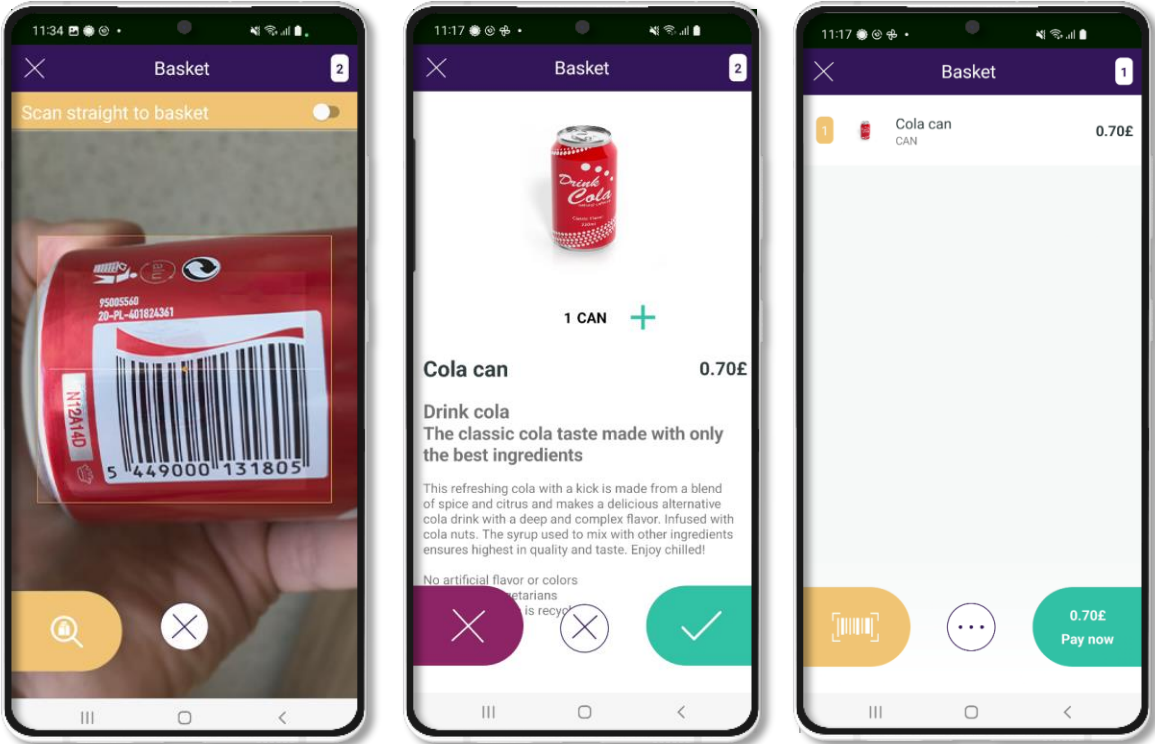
11:34

Basket 2

Scan straight to basket

alu

95005560
20-PL-601824361

N12A14D

5 449000 131805

11:17

Basket 2

Drink Cola

1 CAN +

Cola can 0.70£

Drink cola
The classic cola taste made with only the best ingredients

This refreshing cola with a kick is made from a blend of spice and citrus and makes a delicious alternative cola drink with a deep and complex flavor. Infused with cola nuts. The syrup used to mix with other ingredients ensures highest in quality and taste. Enjoy chilled!

No artificial flavor or colors
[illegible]getarians
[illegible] is recyc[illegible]

11:17

Basket 1

1 Cola can CAN 0.70£

0.70£
Pay now